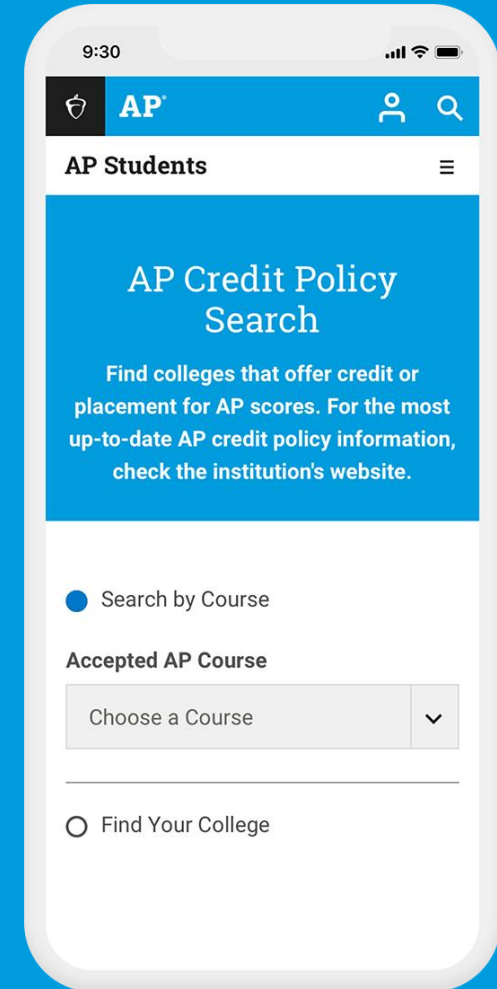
9:30

AP®

AP Students

AP Credit Policy Search

Find colleges that offer credit or placement for AP scores. For the most up-to-date AP credit policy information, check the institution's website.

Search by Course

Accepted AP Course

Choose a Course

Find Your College